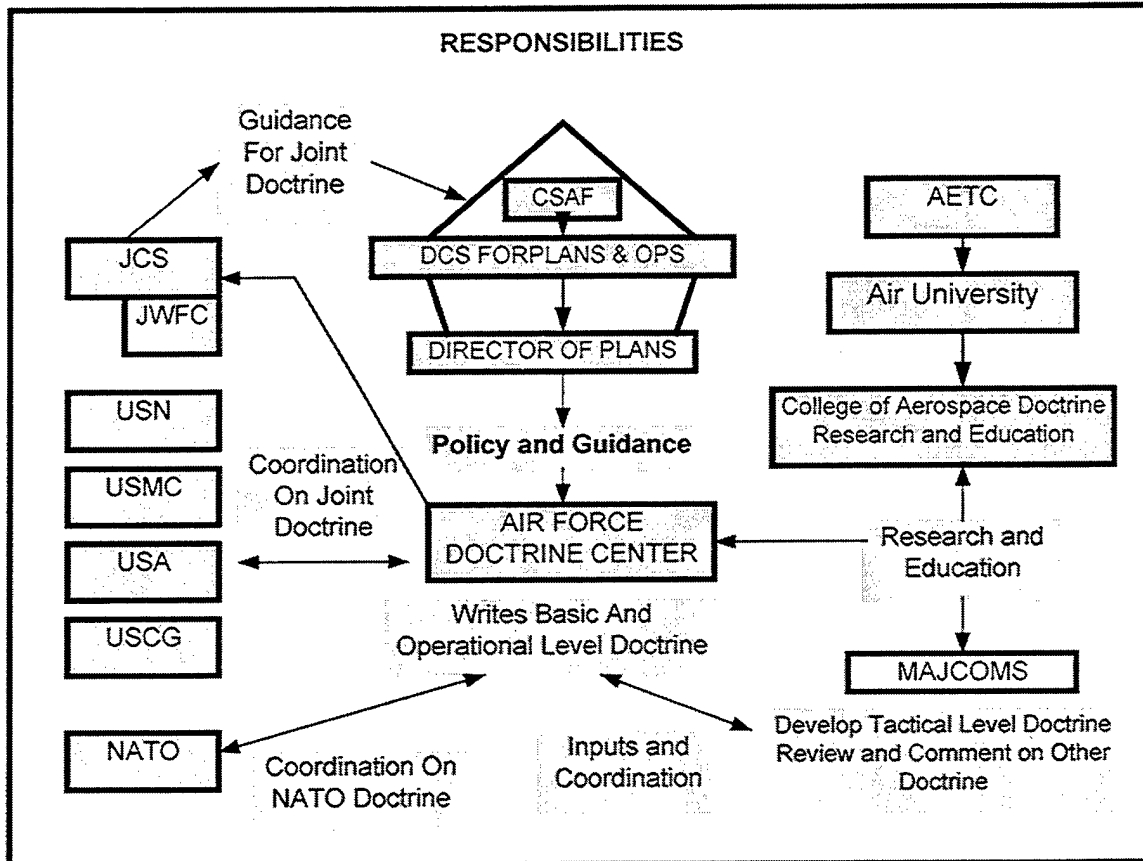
RESPONSIBILITIES

Guidance For Joint Doctrine

CSAF

DCS FORPLANS & OPS

DIRECTOR OF PLANS

AETC

Air University

College of Aerospace Doctrine Research and Education

JCS

JWFC

USN

USMC

USA

USCG

NATO

Policy and Guidance

Coordination On Joint Doctrine

AIR FORCE DOCTRINE CENTER

Research and Education

Writes Basic And Operational Level Doctrine

MAJCOMS

Develop Tactical Level Doctrine Review and Comment on Other Doctrine

Inputs and Coordination

Coordination On NATO Doctrine